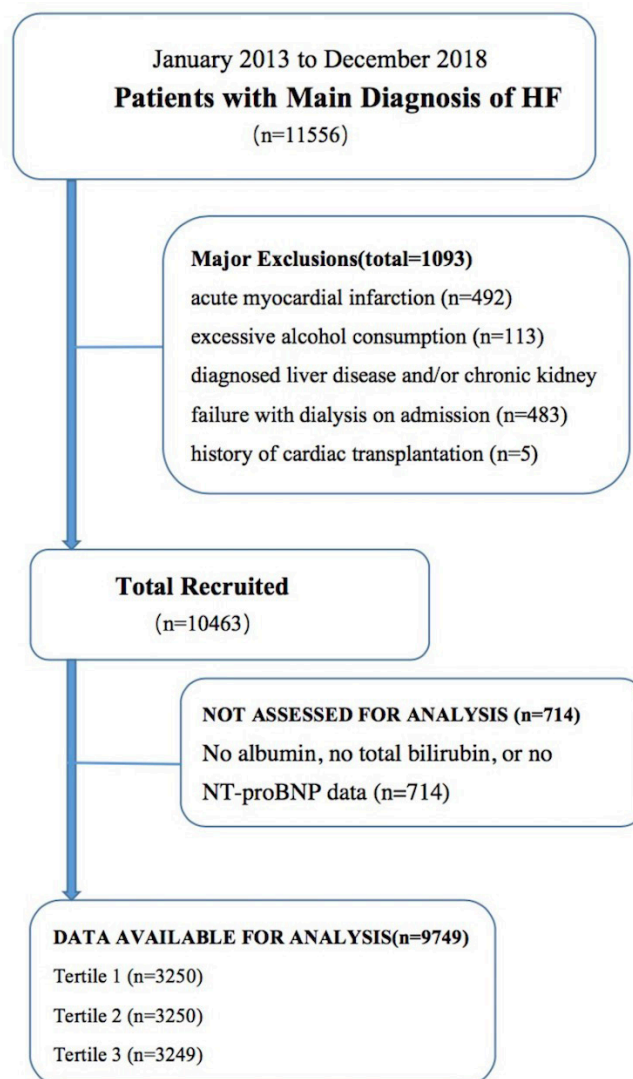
January 2013 to December 2018
**Patients with Main Diagnosis of HF**
(n=11556)

**Major Exclusions(total=1093)**
acute myocardial infarction (n=492)
excessive alcohol consumption (n=113)
diagnosed liver disease and/or chronic kidney failure with dialysis on admission (n=483)
history of cardiac transplantation (n=5)

**Total Recruited**
(n=10463)

**NOT ASSESSED FOR ANALYSIS (n=714)**
No albumin, no total bilirubin, or no NT-proBNP data (n=714)

**DATA AVAILABLE FOR ANALYSIS(n=9749)**
Tertile 1 (n=3250)
Tertile 2 (n=3250)
Tertile 3 (n=3249)